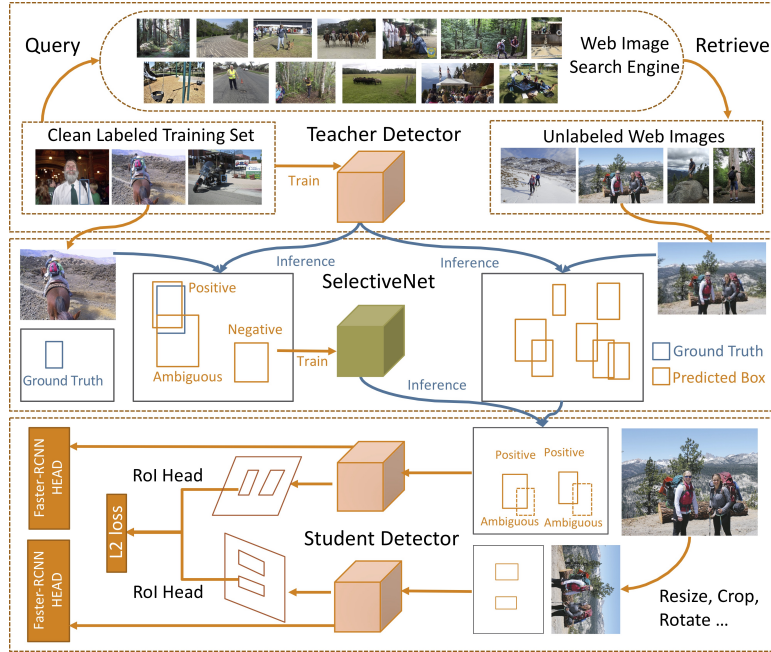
Query

Web Image Search Engine

Retrieve

Clean Labeled Training Set

Teacher Detector

Unlabeled Web Images

Train

Inference

Inference

SelectiveNet

Positive

Negative

Ambiguous

Train

Ground Truth

Inference

Ground Truth

Predicted Box

Faster-RCNN HEAD

RoI Head

L2 loss

Student Detector

RoI Head

Faster-RCNN HEAD

Positive

Positive

Ambiguous

Ambiguous

Resize, Crop, Rotate ...